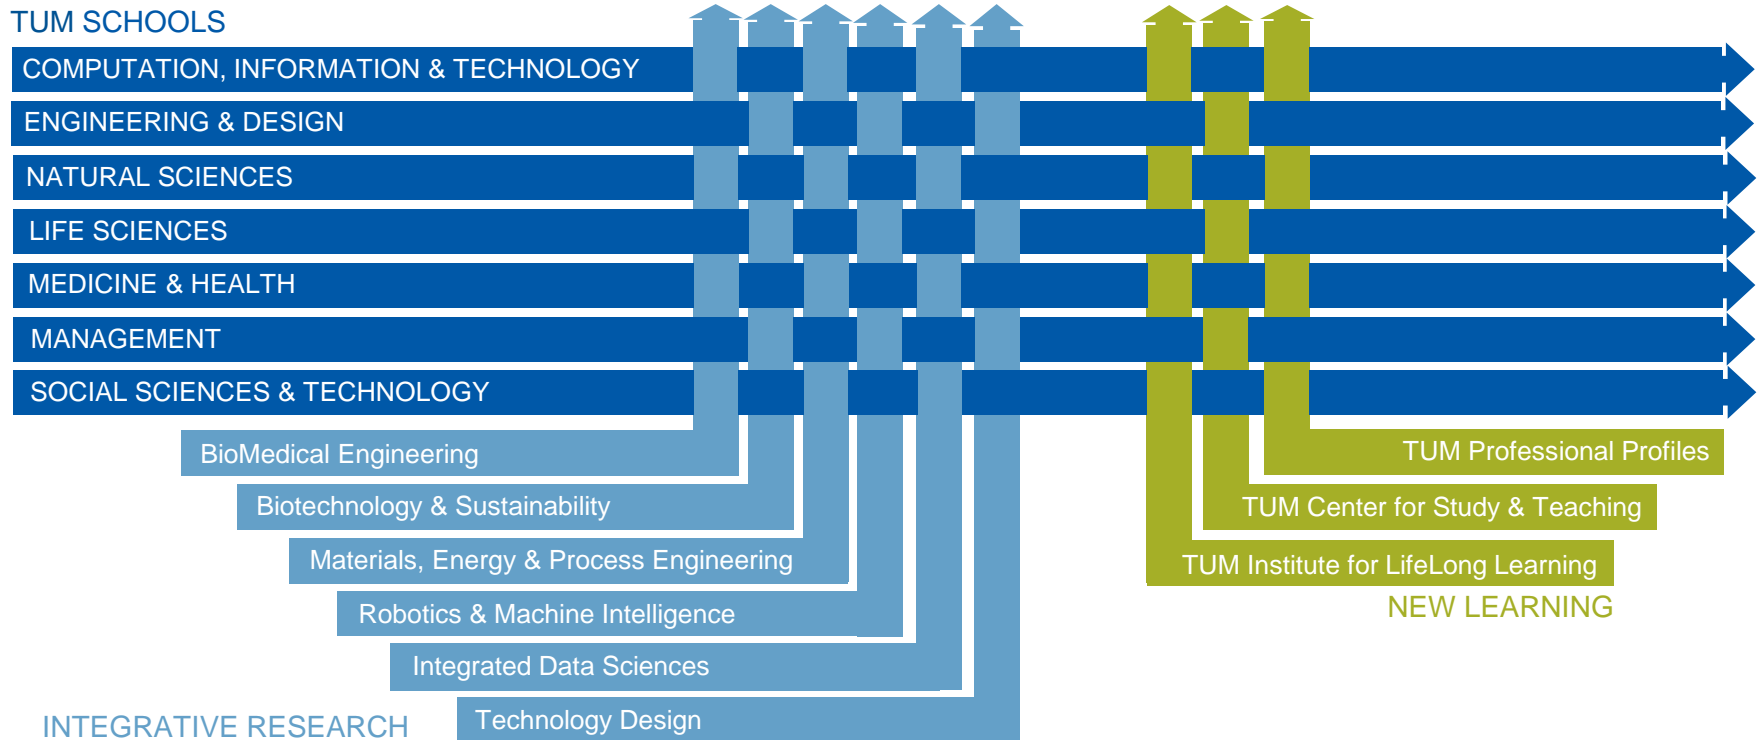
TUM SCHOOLS

COMPUTATION, INFORMATION & TECHNOLOGY

ENGINEERING & DESIGN

NATURAL SCIENCES

LIFE SCIENCES

MEDICINE & HEALTH

MANAGEMENT

SOCIAL SCIENCES & TECHNOLOGY

BioMedical Engineering

Biotechnology & Sustainability

Materials, Energy & Process Engineering

Robotics & Machine Intelligence

Integrated Data Sciences

Technology Design

INTEGRATIVE RESEARCH

TUM Professional Profiles

TUM Center for Study & Teaching

TUM Institute for LifeLong Learning

NEW LEARNING